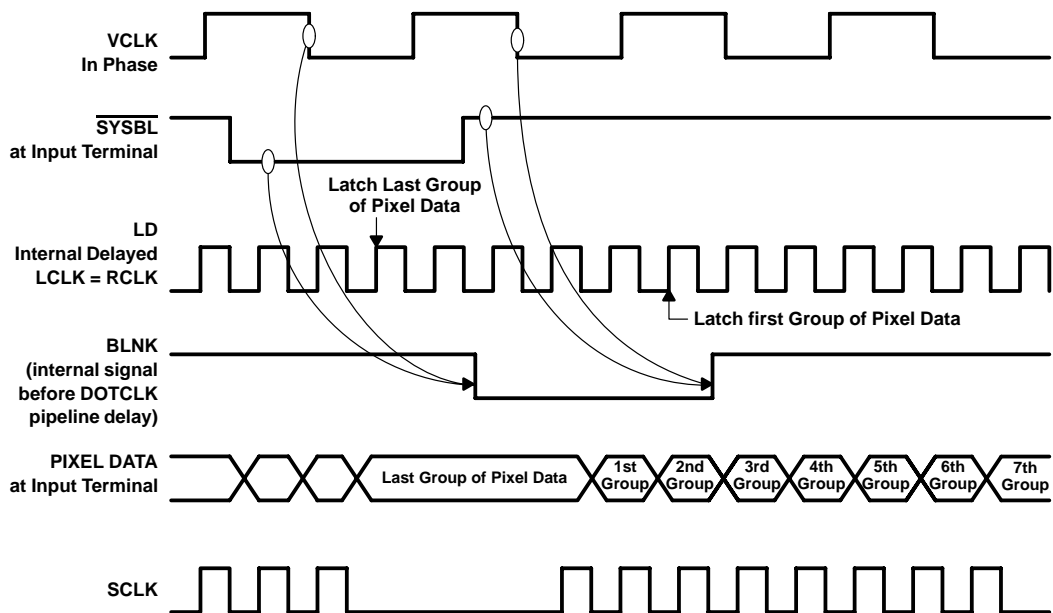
VCLK
In Phase

$\overline{\text{SYSBL}}$
at Input Terminal

Latch Last Group
of Pixel Data

LD
Internal Delayed
LCLK = RCLK

Latch first Group of Pixel Data

BLNK
(internal signal
before DOTCLK
pipeline delay)

PIXEL DATA
at Input Terminal

Last Group of Pixel Data

1st Group

2nd Group

3rd Group

4th Group

5th Group

6th Group

7th Group

SCLK